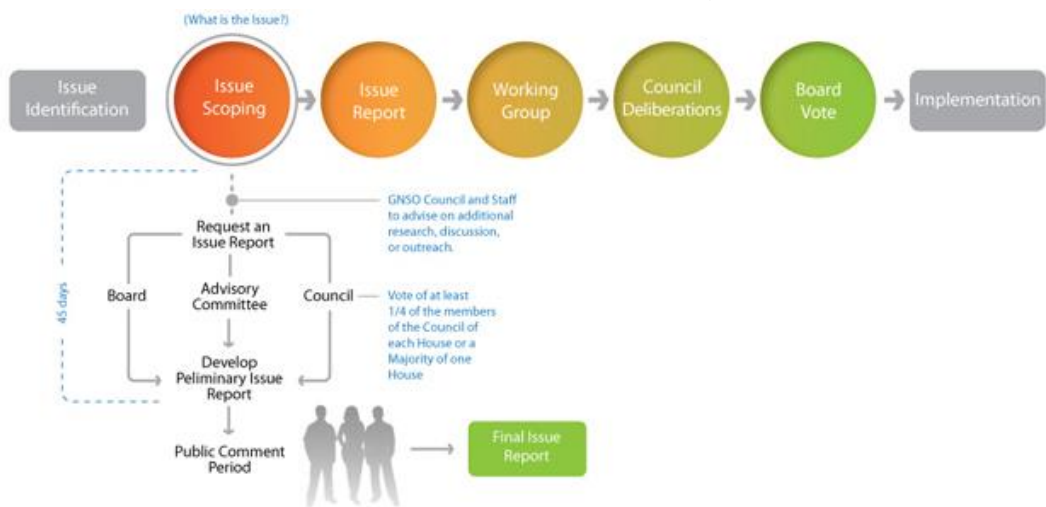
(What is the Issue?)

Issue Identification

Issue Scoping

Issue Report

Working Group

Council Deliberations

Board Vote

Implementation

45 days

GNSO Council and Staff to advise on additional research, discussion, or outreach.

Request an Issue Report

Board

Advisory Committee

Council

Vote of at least 1/4 of the members of the Council of each House or a Majority of one House

Develop Peliminary Issue Report

Public Comment Period

Final Issue Report